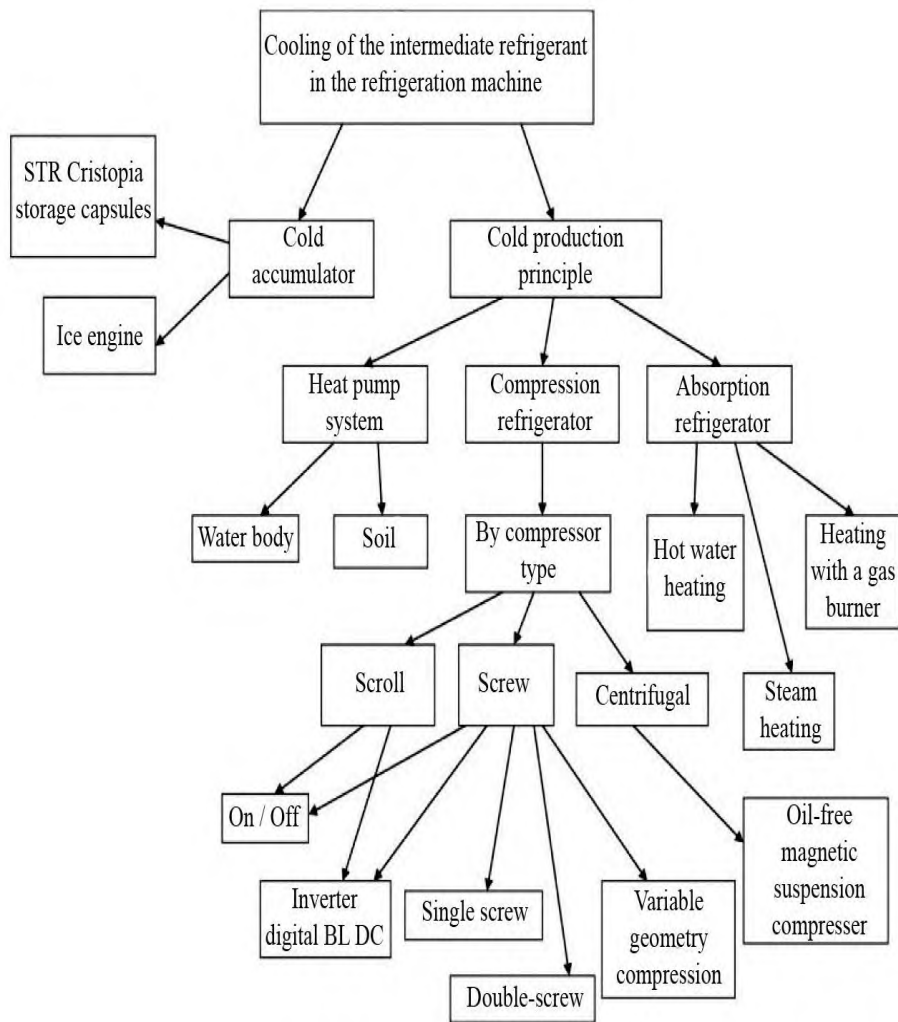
Cooling of the intermediate refrigerant in the refrigeration machine

STR Cristopia storage capsules

Cold accumulator

Ice engine

Cold production principle

Heat pump system

Compression refrigerator

Absorption refrigerator

Water body

Soil

By compressor type

Hot water heating

Heating with a gas burner

Steam heating

Scroll

Screw

Centrifugal

On / Off

Inverter digital BL DC

Single screw

Double-screw

Variable geometry compression

Oil-free magnetic suspension compresser